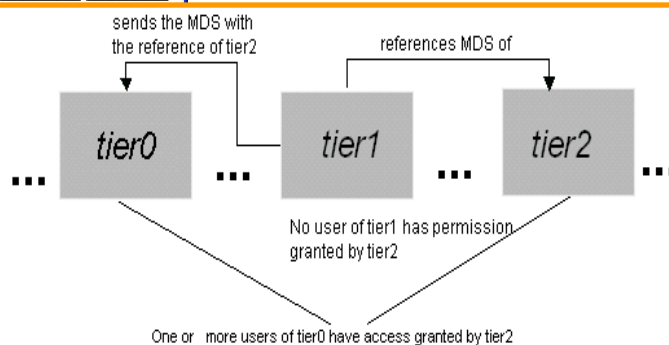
sends the MDS with the reference of tier2

references MDS of

tier0

...

tier1

...

tier2

...

...

No user of tier1 has permission granted by tier2

One or more users of tier0 have access granted by tier2